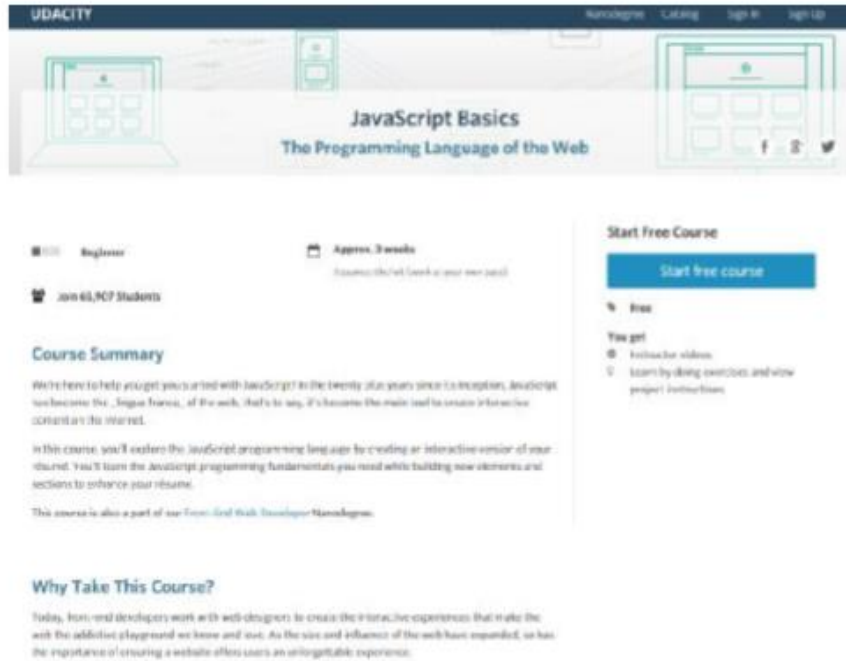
UDACITY Nanodegree Catalog Sign In Sign Up

JavaScript Basics
The Programming Language of the Web

Beginner

Approx. 3 weeks
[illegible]

Join 65,907 Students

Course Summary

We're here to help you get you started with JavaScript! In the twenty plus years since its inception, JavaScript has become the lingua franca of the web, that's to say, it's become the main tool to create interactive content on the Internet.

In this course, you'll explore the JavaScript programming language by creating an interactive version of your résumé. You'll learn the JavaScript programming fundamentals you need while building new elements and sections to enhance your résumé.

This course is also a part of our Front-End Web Developer Nanodegree.

Start Free Course
Start free course
Free
You get
Instructor videos
Learn by doing exercises and view project instructions

Why Take This Course?

Today, front-end developers work with web designers to create the interactive experiences that make the web the addictive playground we know and love. As the size and influence of the web have expanded, so has the importance of ensuring a website offers users an unforgettable experience.